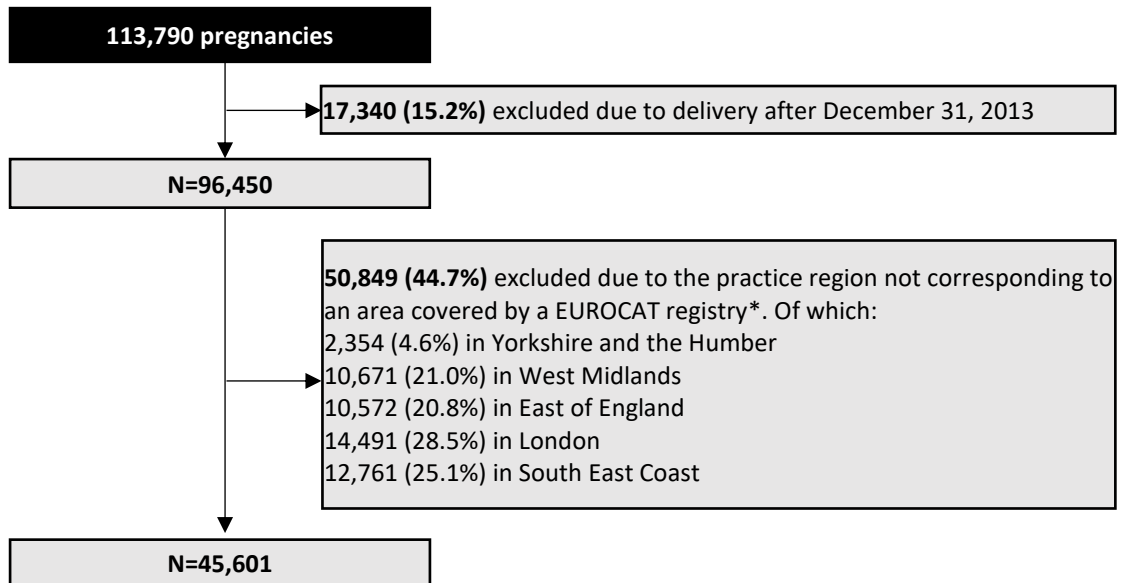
113,790 pregnancies

17,340 (15.2%) excluded due to delivery after December 31, 2013

N=96,450

50,849 (44.7%) excluded due to the practice region not corresponding to an area covered by a EUROCAT registry*. Of which:
2,354 (4.6%) in Yorkshire and the Humber
10,671 (21.0%) in West Midlands
10,572 (20.8%) in East of England
14,491 (28.5%) in London
12,761 (25.1%) in South East Coast

N=45,601